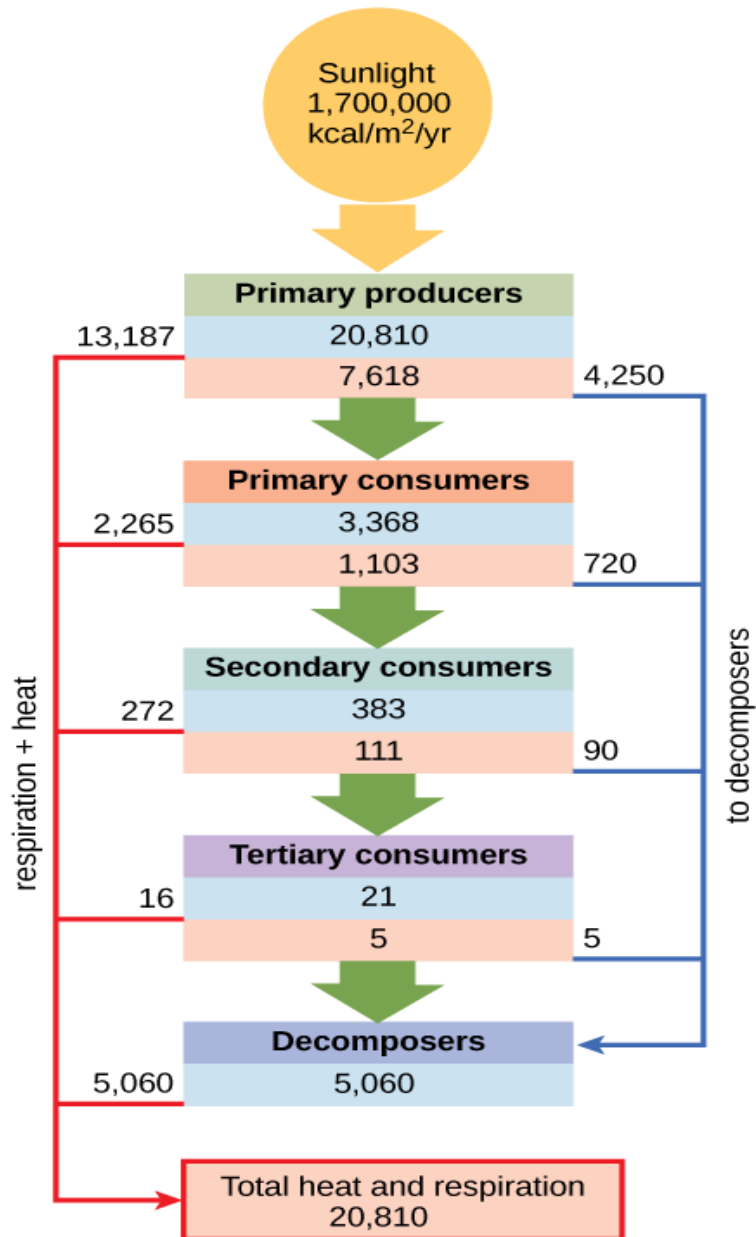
Sunlight
1,700,000
kcal/m$^2$/yr

Primary producers
13,187
20,810
7,618
4,250

Primary consumers
2,265
3,368
1,103
720

Secondary consumers
272
383
111
90

Tertiary consumers
16
21
5
5

Decomposers
5,060
5,060

respiration + heat

to decomposers

Total heat and respiration
20,810